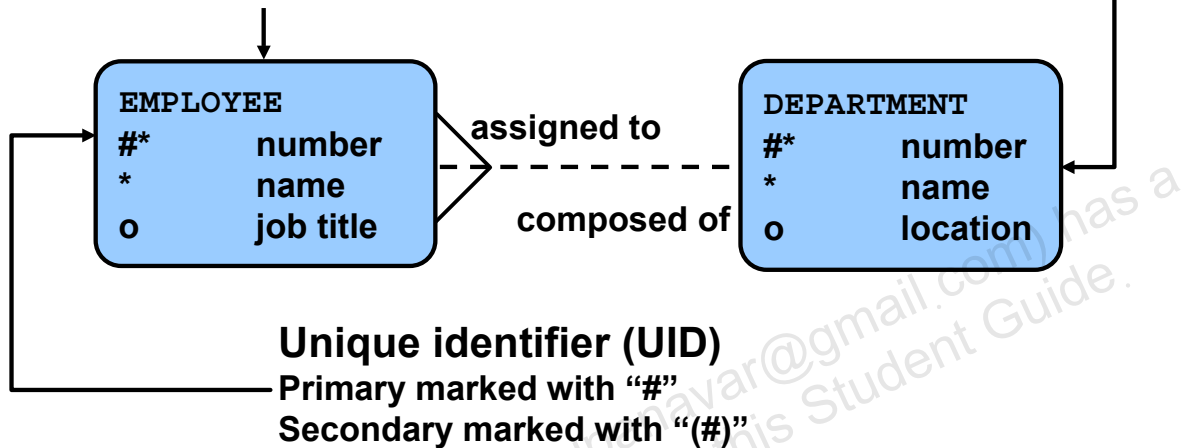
EMPLOYEE
#* number
* name
o job title

assigned to

composed of

DEPARTMENT
#* number
* name
o location

Unique identifier (UID)
Primary marked with "#"
Secondary marked with "(#)"

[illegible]avar@gmail.com) has a
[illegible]is Student Guide.